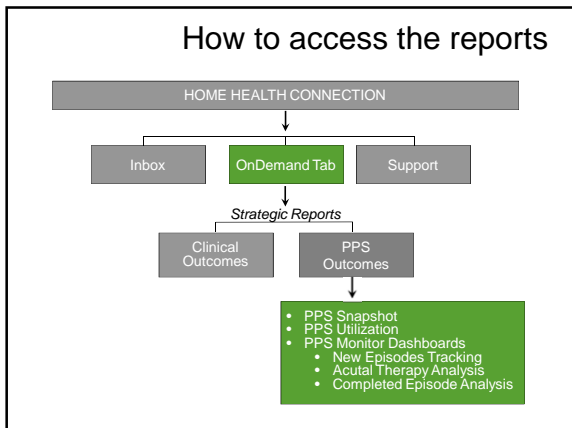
How to access the reports

HOME HEALTH CONNECTION

Inbox

OnDemand Tab

Support

Strategic Reports

Clinical Outcomes

PPS Outcomes

- PPS Snapshot
- PPS Utilization
- PPS Monitor Dashboards
  - New Episodes Tracking
  - Acutal Therapy Analysis
  - Completed Episode Analysis